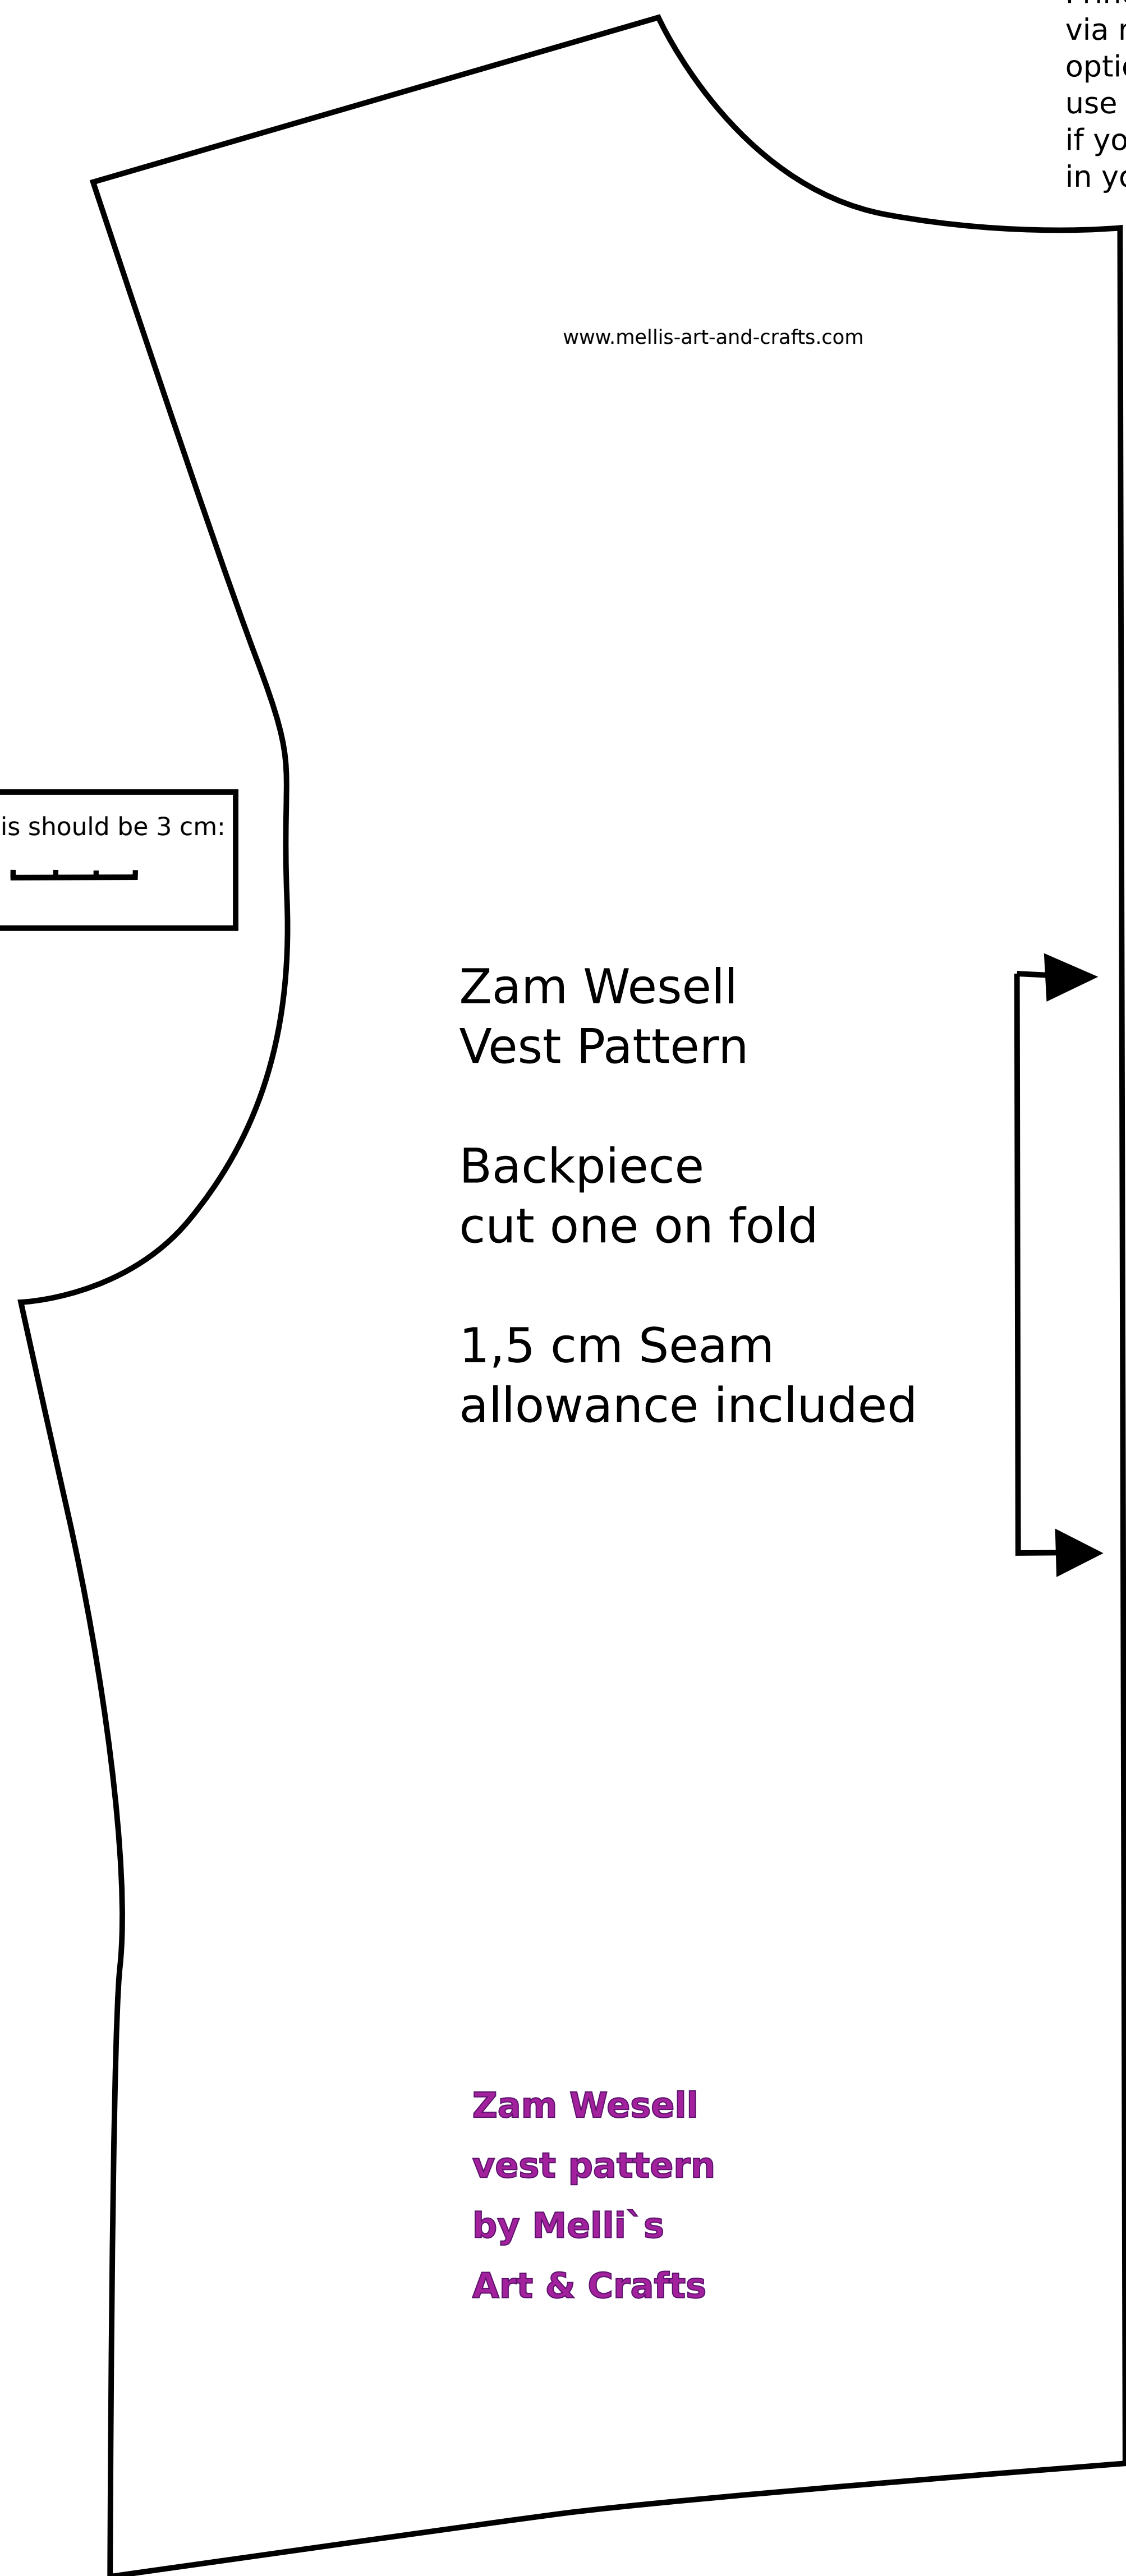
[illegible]
via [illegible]
optic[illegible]
use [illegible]
if yo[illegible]
in yo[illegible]

www.mellis-art-and-crafts.com

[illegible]is should be 3 cm:

Zam Wesell
Vest Pattern

Backpiece
cut one on fold

1,5 cm Seam
allowance included

Zam Wesell
vest pattern
by Melli`s
Art & Crafts